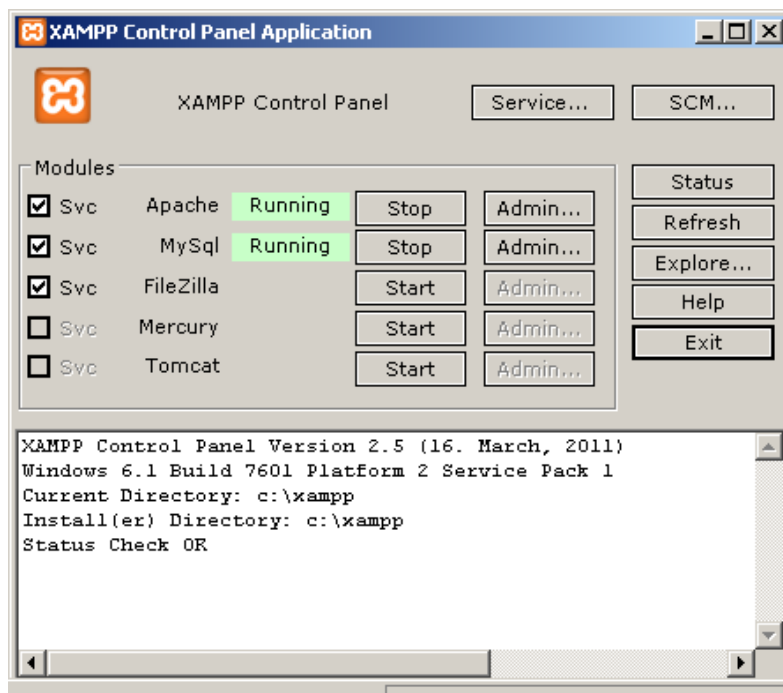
XAMPP Control Panel Application

XAMPP Control Panel

Service...

SCM...

Modules

Svc Apache Running Stop Admin...

Svc MySql Running Stop Admin...

Svc FileZilla Start Admin...

Svc Mercury Start Admin...

Svc Tomcat Start Admin...

Status

Refresh

Explore...

Help

Exit

XAMPP Control Panel Version 2.5 (16. March, 2011)
Windows 6.1 Build 7601 Platform 2 Service Pack 1
Current Directory: c:\xampp
Install(er) Directory: c:\xampp
Status Check OK